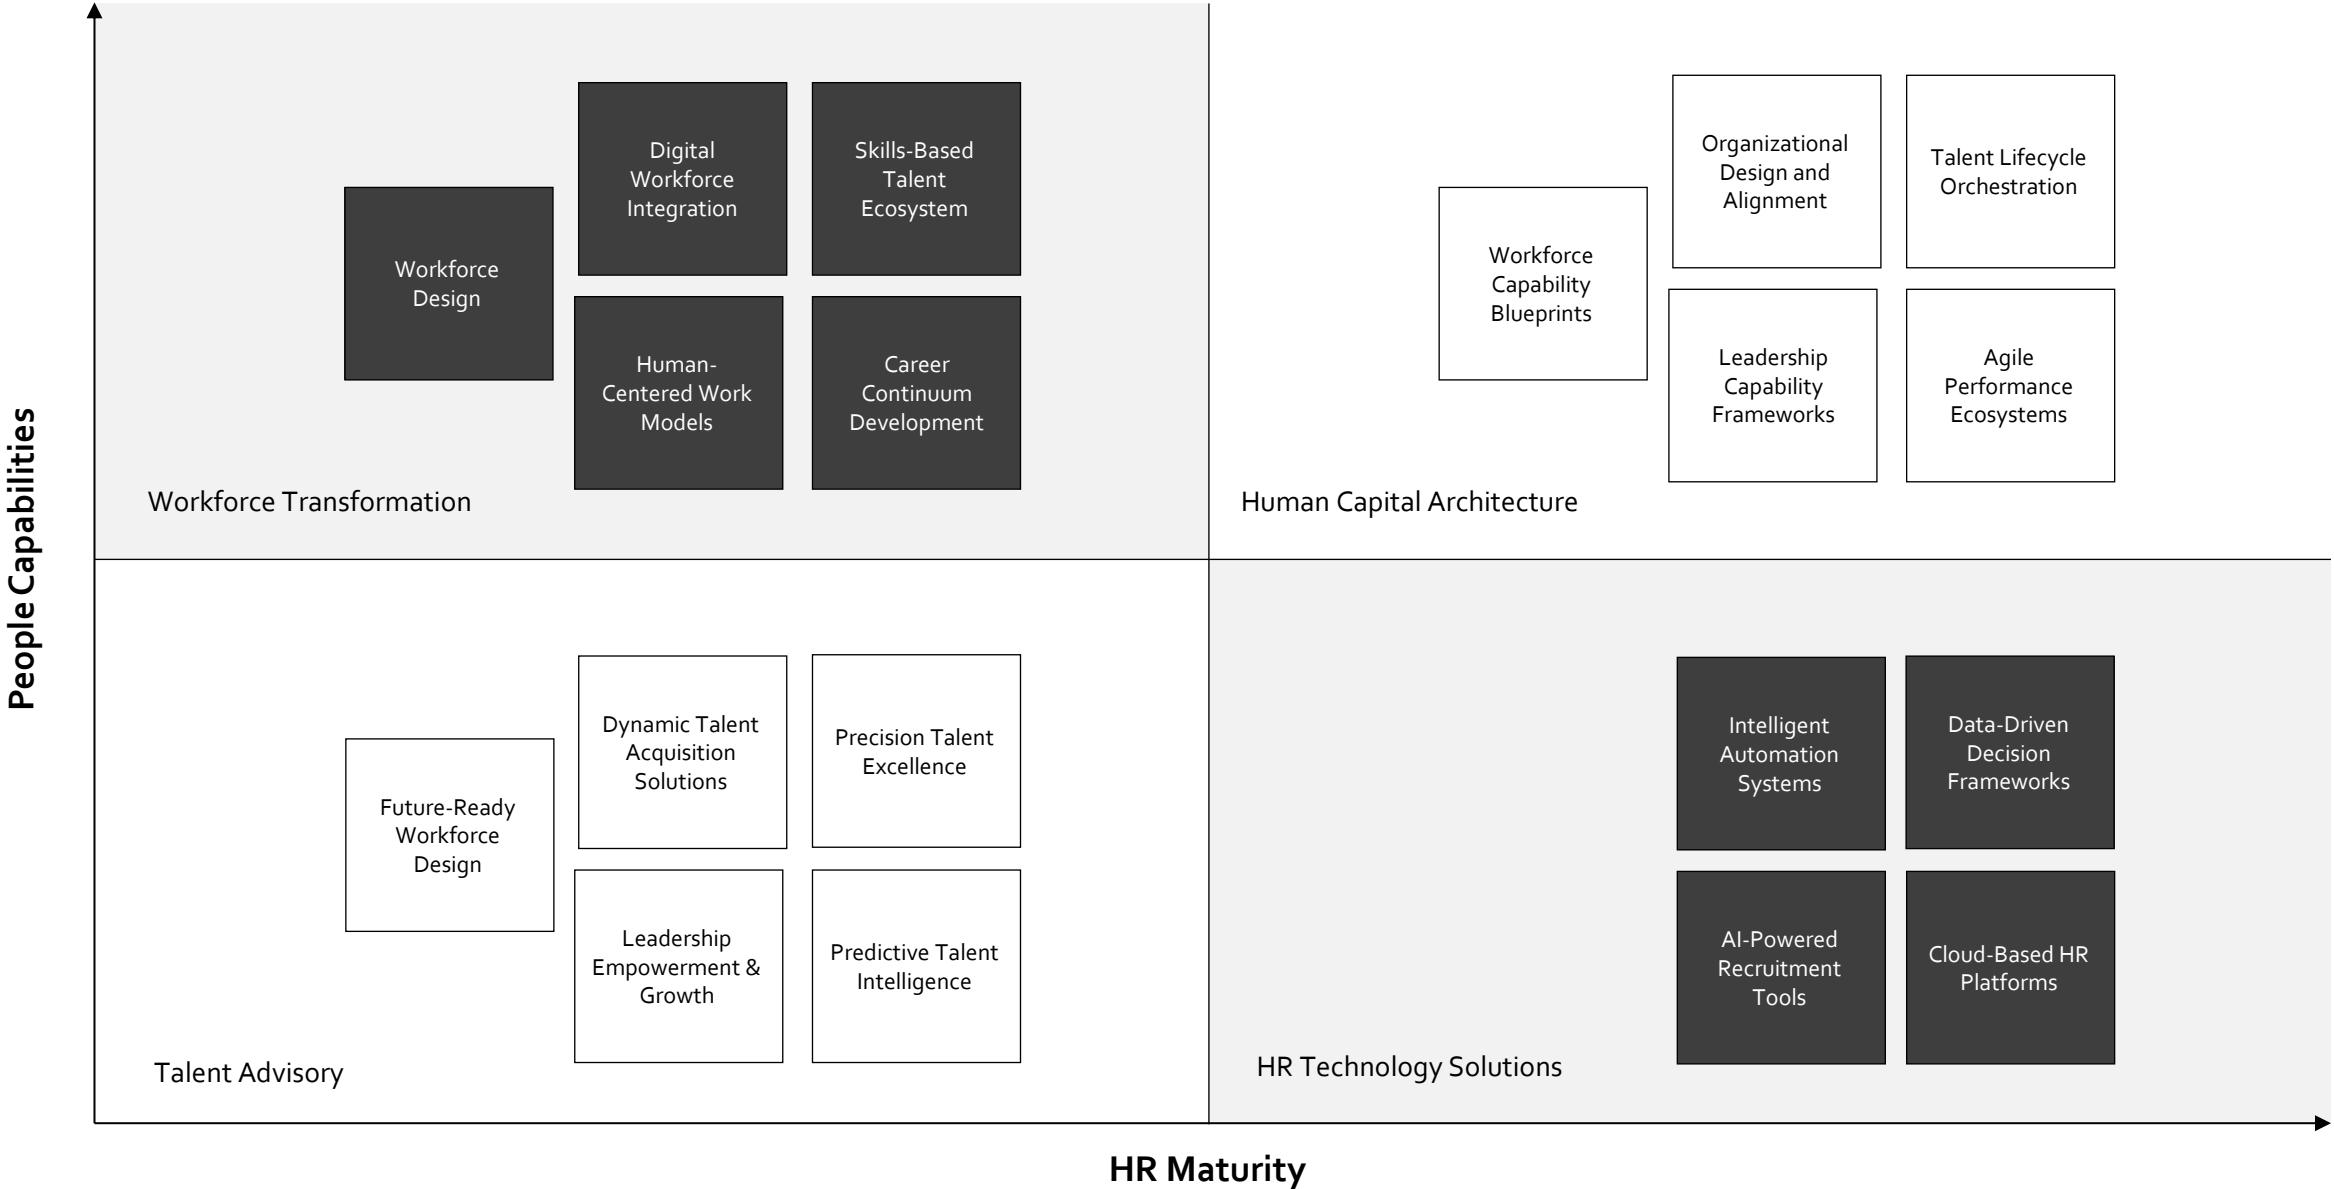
People Capabilities

Workforce Design

Digital Workforce Integration

Skills-Based Talent Ecosystem

Human-Centered Work Models

Career Continuum Development

Workforce Transformation

Workforce Capability Blueprints

Organizational Design and Alignment

Talent Lifecycle Orchestration

Leadership Capability Frameworks

Agile Performance Ecosystems

Human Capital Architecture

Future-Ready Workforce Design

Dynamic Talent Acquisition Solutions

Precision Talent Excellence

Leadership Empowerment & Growth

Predictive Talent Intelligence

Talent Advisory

Intelligent Automation Systems

Data-Driven Decision Frameworks

AI-Powered Recruitment Tools

Cloud-Based HR Platforms

HR Technology Solutions

HR Maturity